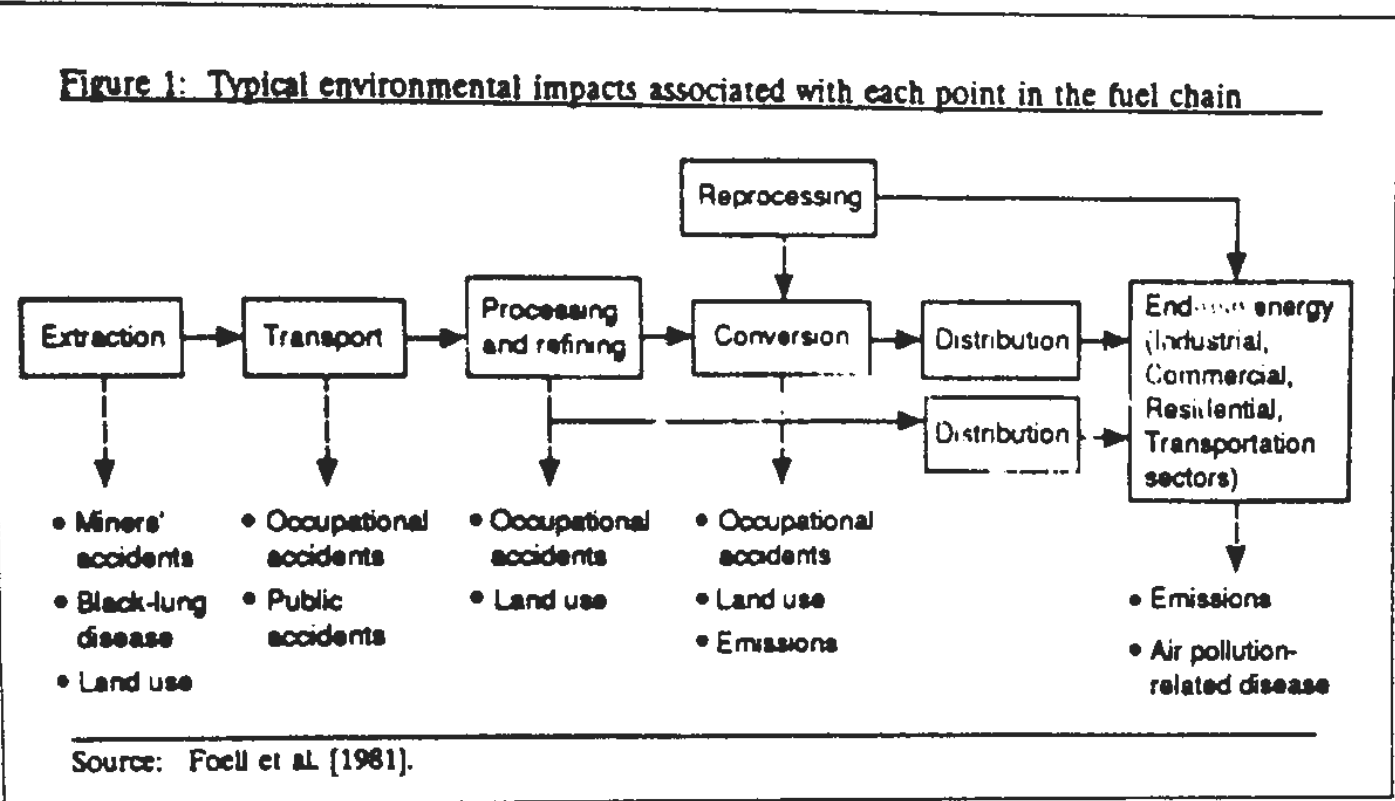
Figure 1: Typical environmental impacts associated with each point in the fuel chain

Reprocessing

Extraction

Transport

Processing and refining

Conversion

Distribution

Distribution

End-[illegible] energy (Industrial, Commercial, Residential, Transportation sectors)

• Miners' accidents
• Black-lung disease
• Land use

• Occupational accidents
• Public accidents

• Occupational accidents
• Land use

• Occupational accidents
• Land use
• Emissions

• Emissions
• Air pollution-related disease

Source: Foell et al. [1981].